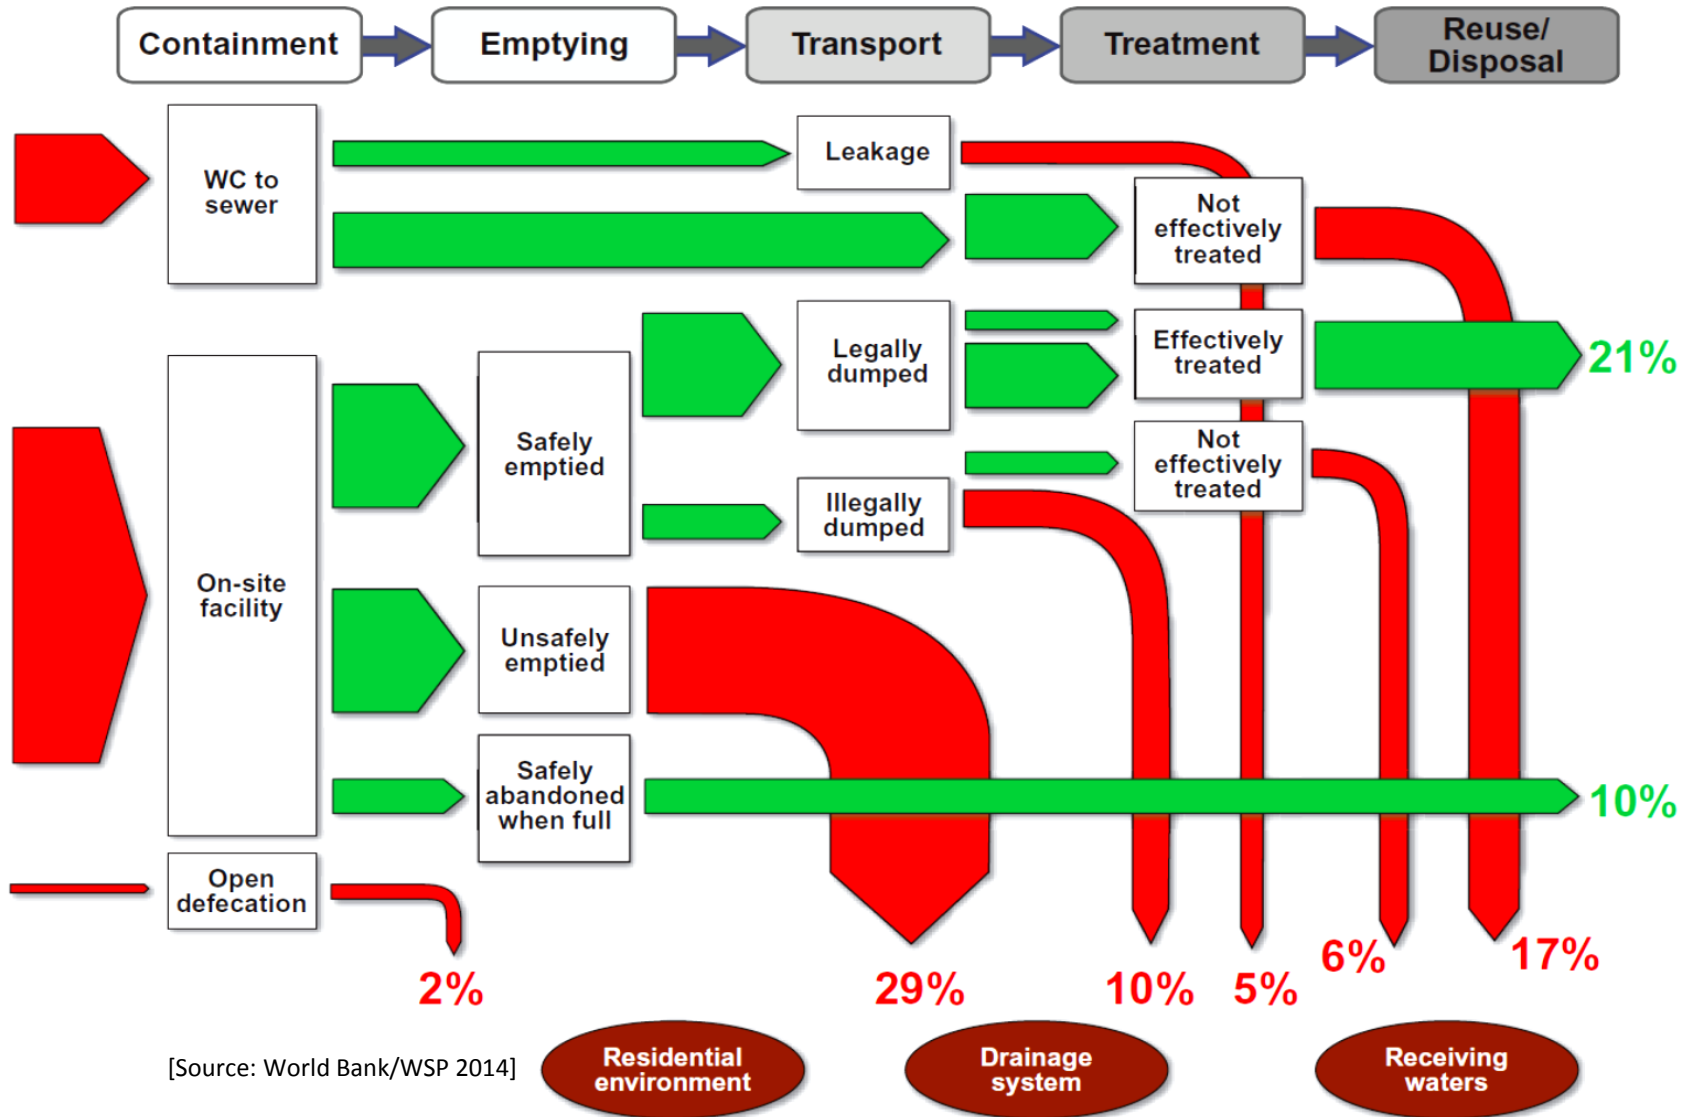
Containment
Emptying
Transport
Treatment
Reuse/ Disposal

WC to sewer

Leakage

Not effectively treated

Legally dumped

Effectively treated

21%

Safely emptied

Not effectively treated

Illegally dumped

On-site facility

Unsafely emptied

Safely abandoned when full

10%

Open defecation

2%

29%

10%

5%

6%

17%

[Source: World Bank/WSP 2014]

Residential environment

Drainage system

Receiving waters